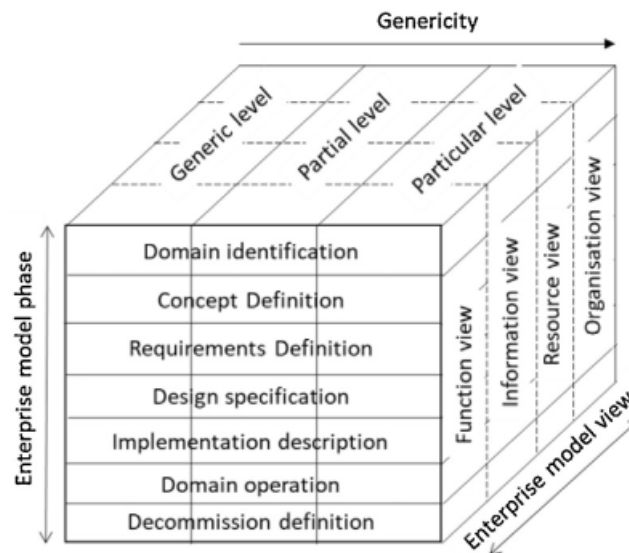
Genericity

Generic level
Partial level
Particular level

Enterprise model phase

Domain identification
Concept Definition
Requirements Definition
Design specification
Implementation description
Domain operation
Decommission definition

Function view
Information view
Resource view
Organisation view

Enterprise model view